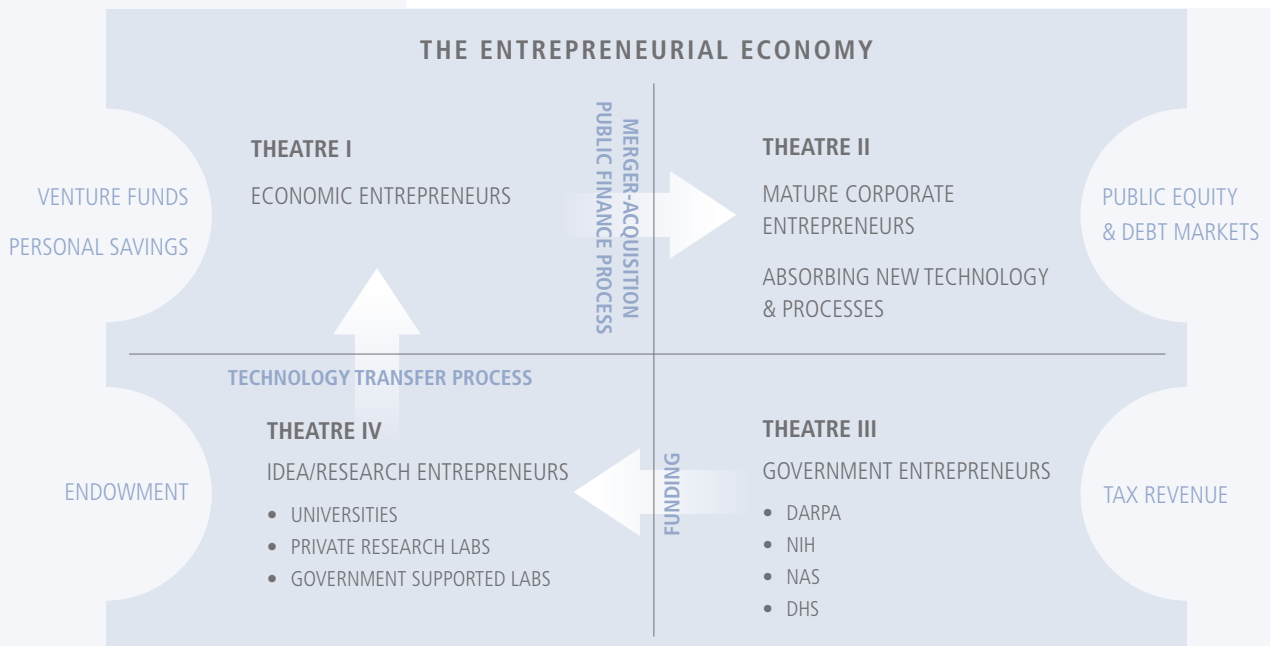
THE ENTREPRENEURIAL ECONOMY

VENTURE FUNDS

PERSONAL SAVINGS

THEATRE I

ECONOMIC ENTREPRENEURS

MERGER-ACQUISITION
PUBLIC FINANCE PROCESS

THEATRE II

MATURE CORPORATE ENTREPRENEURS

ABSORBING NEW TECHNOLOGY & PROCESSES

PUBLIC EQUITY & DEBT MARKETS

TECHNOLOGY TRANSFER PROCESS

ENDOWMENT

THEATRE IV

IDEA/RESEARCH ENTREPRENEURS

• UNIVERSITIES
• PRIVATE RESEARCH LABS
• GOVERNMENT SUPPORTED LABS

FUNDING

THEATRE III

GOVERNMENT ENTREPRENEURS

• DARPA
• NIH
• NAS
• DHS

TAX REVENUE